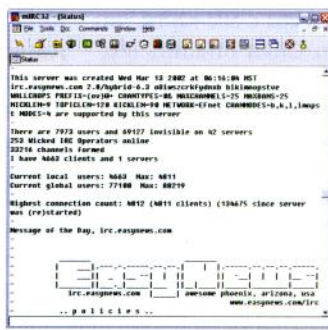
mIRC32 - [Status]
File Tools DCC Commands Window Help
Status

This server was created Wed Mar 13 2002 at 06:16:04 MST
irc.easynews.com 2.8/hybrid-6.3 oDiwszcrkfydnxb biklmnopstve
WALLCHOPS PREFIX=(ov)@+ CHANTYPES=#& MAXCHANNELS=25 MAXBANS=25
NICKLEN=9 TOPICLEN=120 KICKLEN=90 NETWORK=EFnet CHANMODES=b,k,l,imnps
t MODES=4 are supported by this server

There are 7973 users and 69127 invisible on 42 servers
253 Wicked IRC Operators online
33216 channels formed
I have 4663 clients and 1 servers

Current local users: 4663 Max: 4811
Current global users: 77100 Max: 80219

Highest connection count: 4812 (4811 clients) (134675 since server was (re)started)

Message of the Day, irc.easynews.com

irc.easynews.com awesome phoenix, arizona, usa
www.easynews.com/irc

..policies..